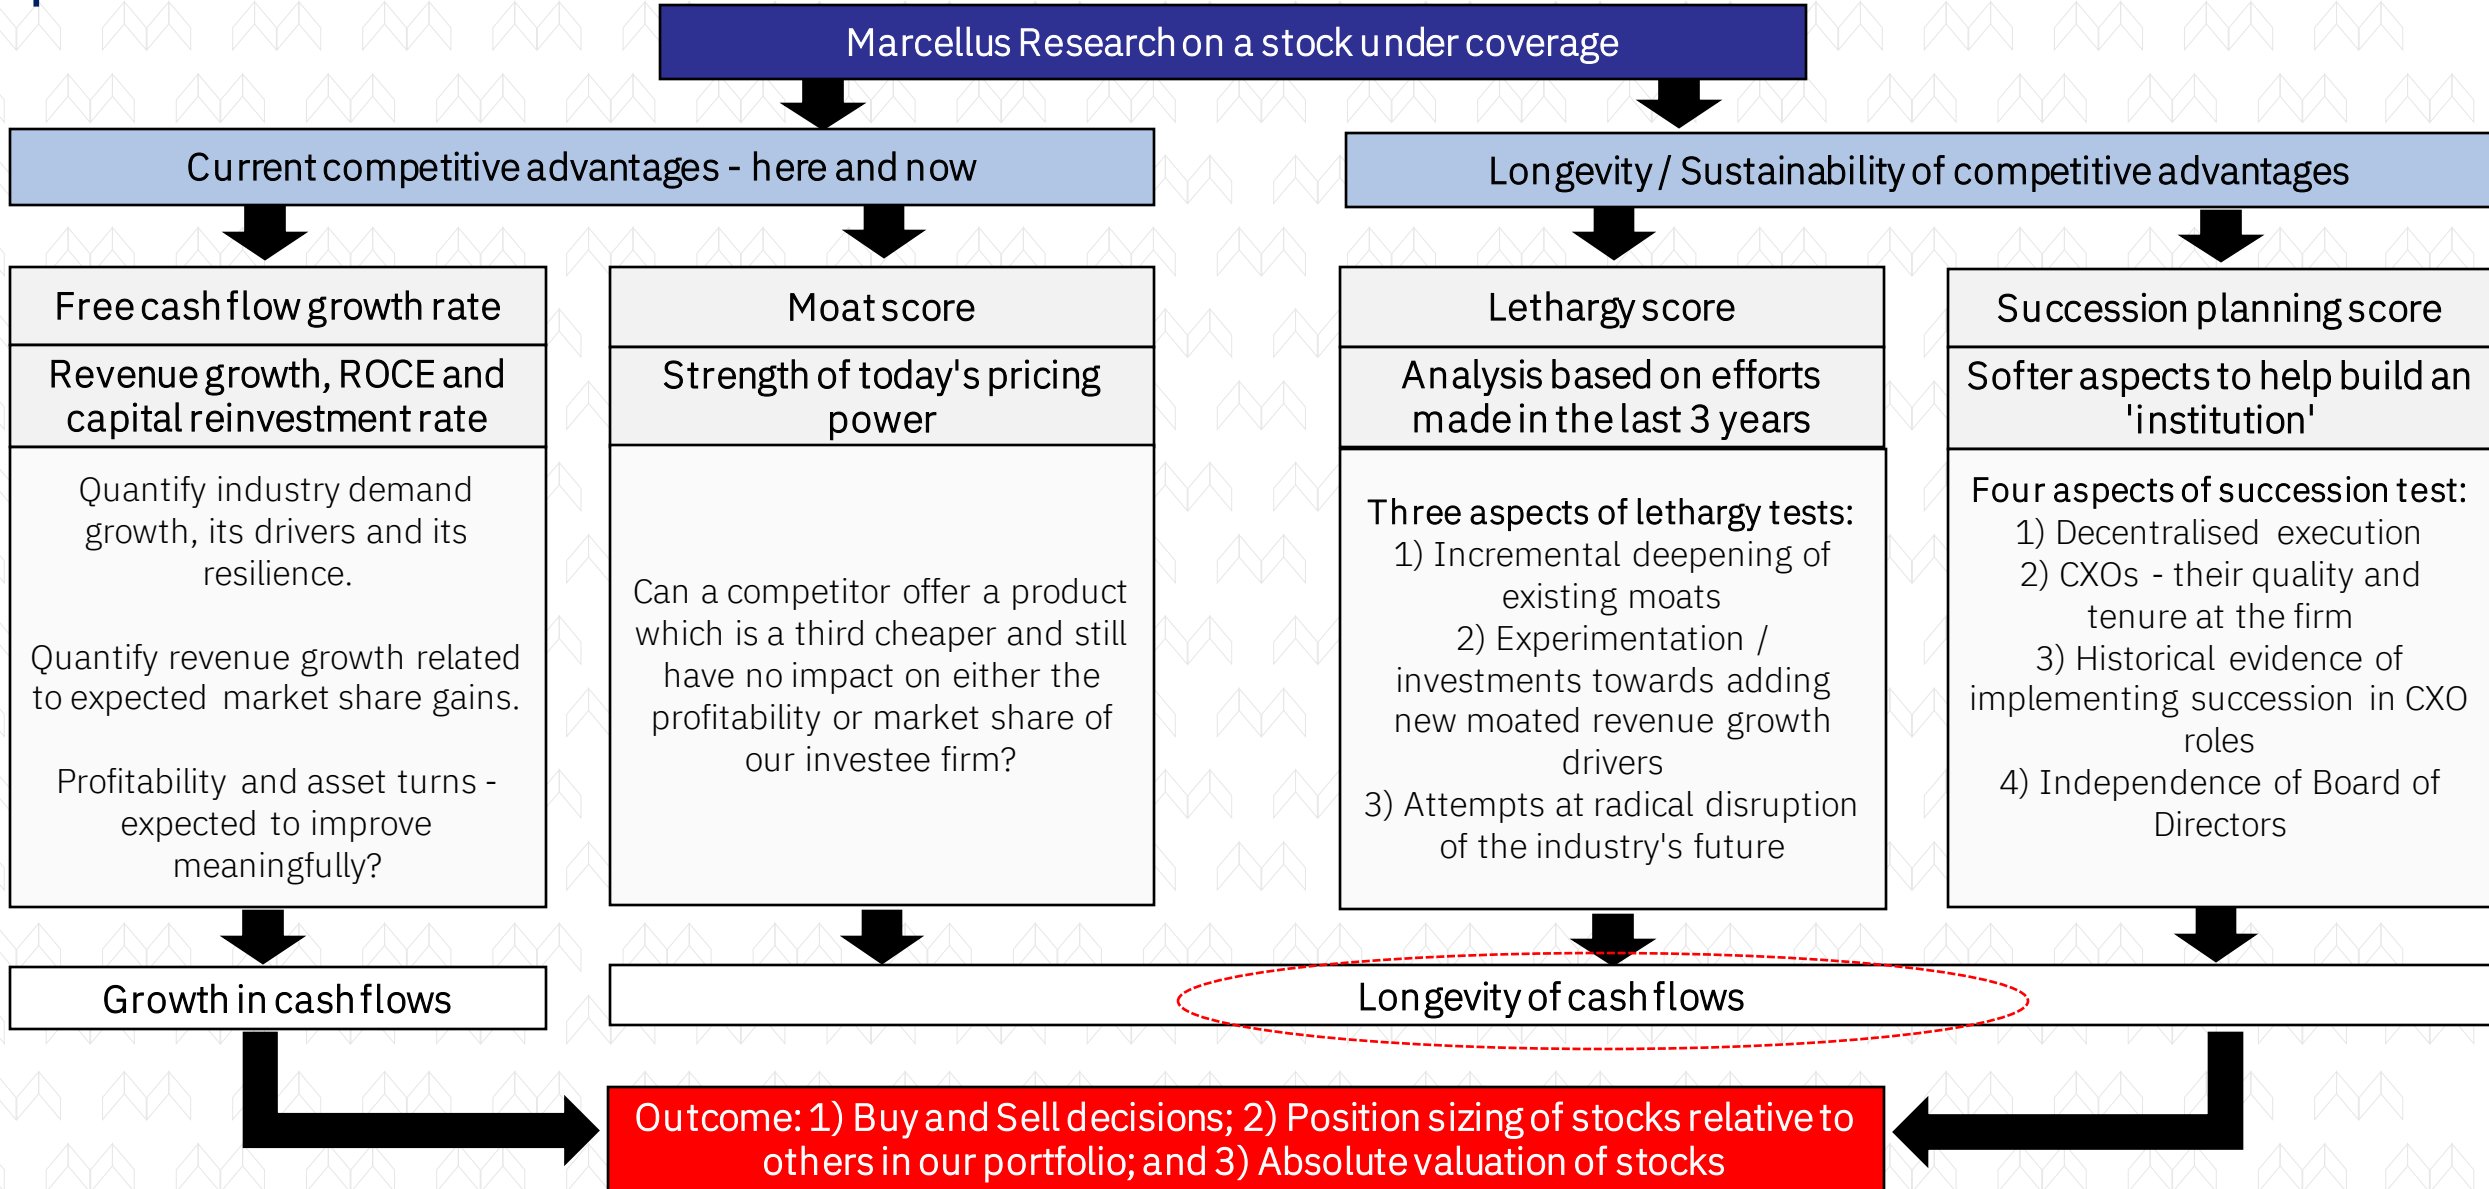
Marcellus Research on a stock under coverage

Current competitive advantages - here and now

Longevity / Sustainability of competitive advantages

Free cash flow growth rate

Revenue growth, ROCE and capital reinvestment rate

Quantify industry demand growth, its drivers and its resilience.

Quantify revenue growth related to expected market share gains.

Profitability and asset turns - expected to improve meaningfully?

Moat score

Strength of today's pricing power

Can a competitor offer a product which is a third cheaper and still have no impact on either the profitability or market share of our investee firm?

Lethargy score

Analysis based on efforts made in the last 3 years

Three aspects of lethargy tests:
1) Incremental deepening of existing moats
2) Experimentation / investments towards adding new moated revenue growth drivers
3) Attempts at radical disruption of the industry's future

Succession planning score

Softer aspects to help build an 'institution'

Four aspects of succession test:
1) Decentralised execution
2) CXOs - their quality and tenure at the firm
3) Historical evidence of implementing succession in CXO roles
4) Independence of Board of Directors

Growth in cash flows

Longevity of cash flows

Outcome: 1) Buy and Sell decisions; 2) Position sizing of stocks relative to others in our portfolio; and 3) Absolute valuation of stocks